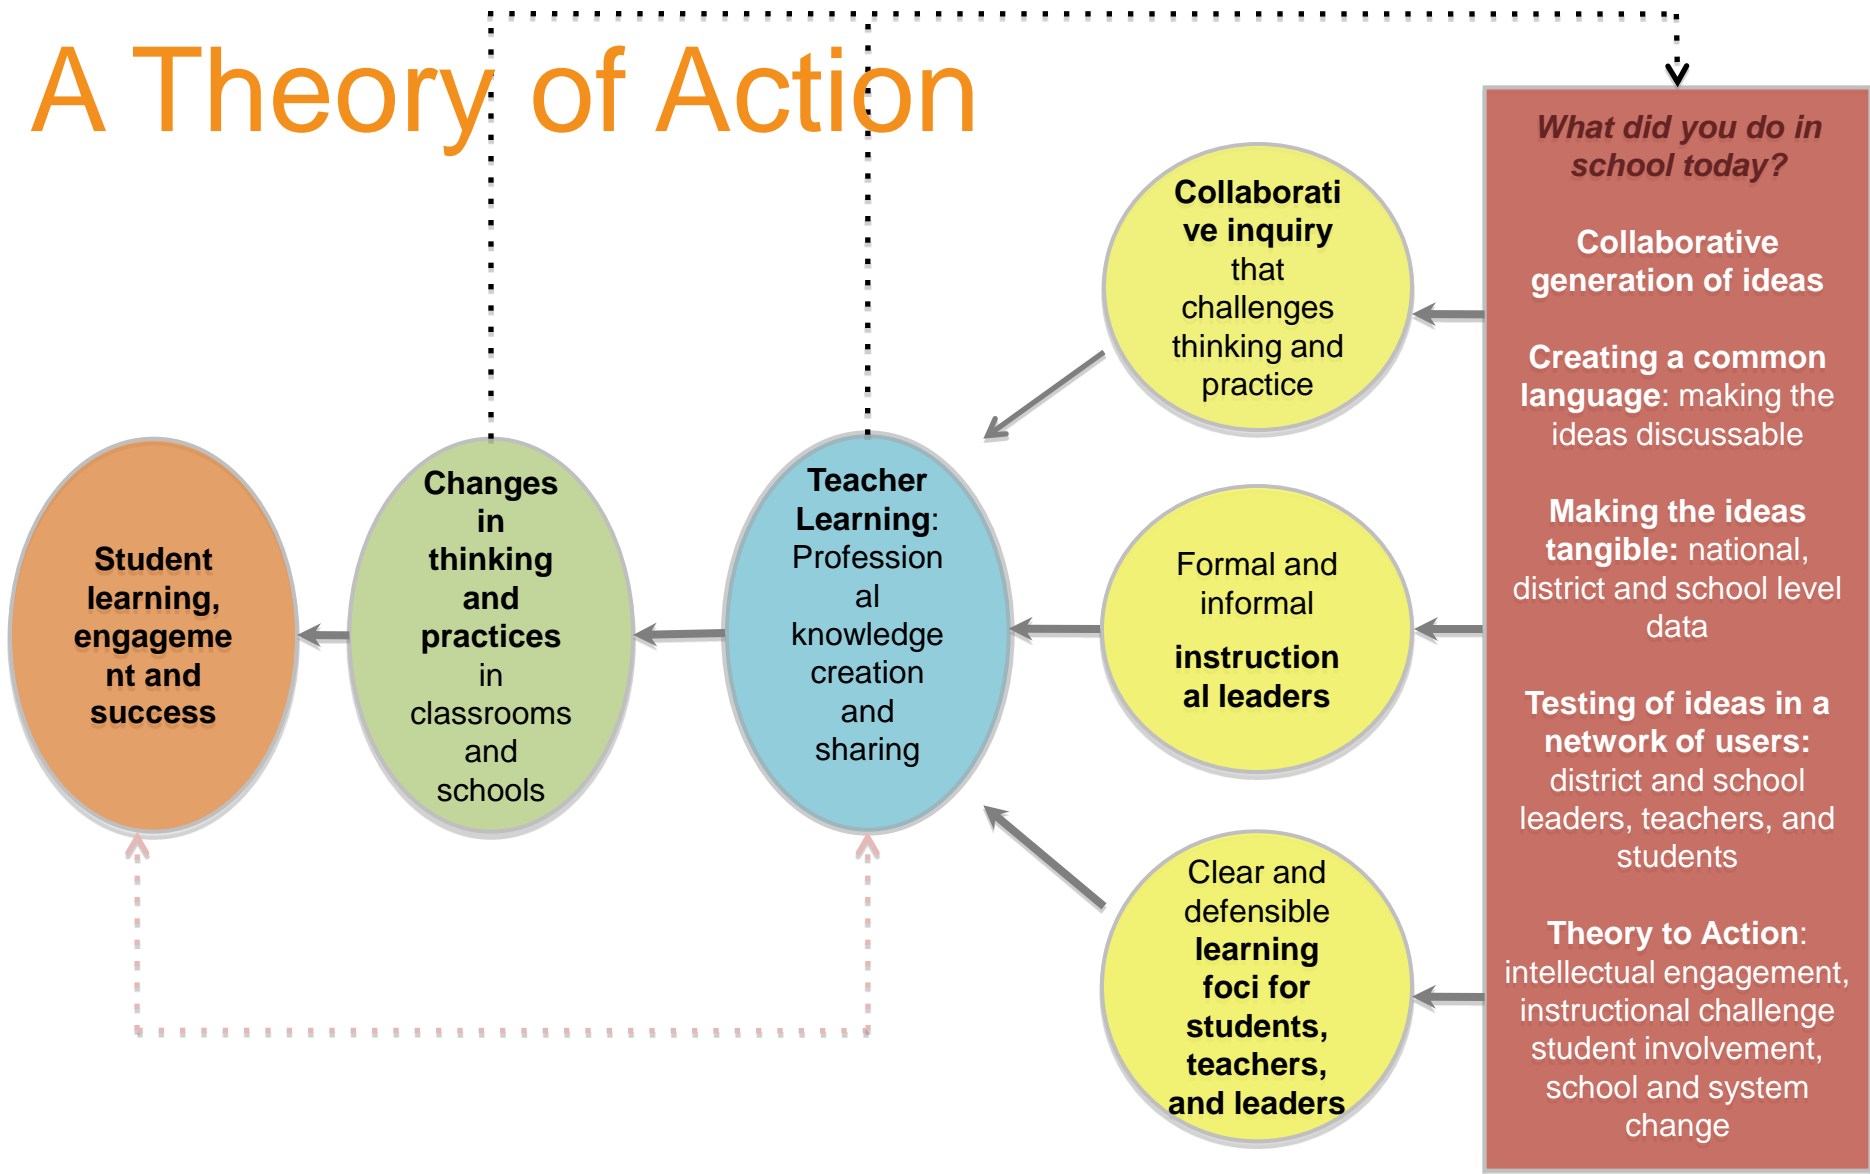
A Theory of Action

Student learning, engagement and success

Changes in thinking and practices in classrooms and schools

Teacher Learning: Professional knowledge creation and sharing

Collaborative inquiry that challenges thinking and practice

Formal and informal instructional leaders

Clear and defensible learning foci for students, teachers, and leaders

What did you do in school today?

Collaborative generation of ideas

Creating a common language: making the ideas discussable

Making the ideas tangible: national, district and school level data

Testing of ideas in a network of users: district and school leaders, teachers, and students

Theory to Action: intellectual engagement, instructional challenge student involvement, school and system change